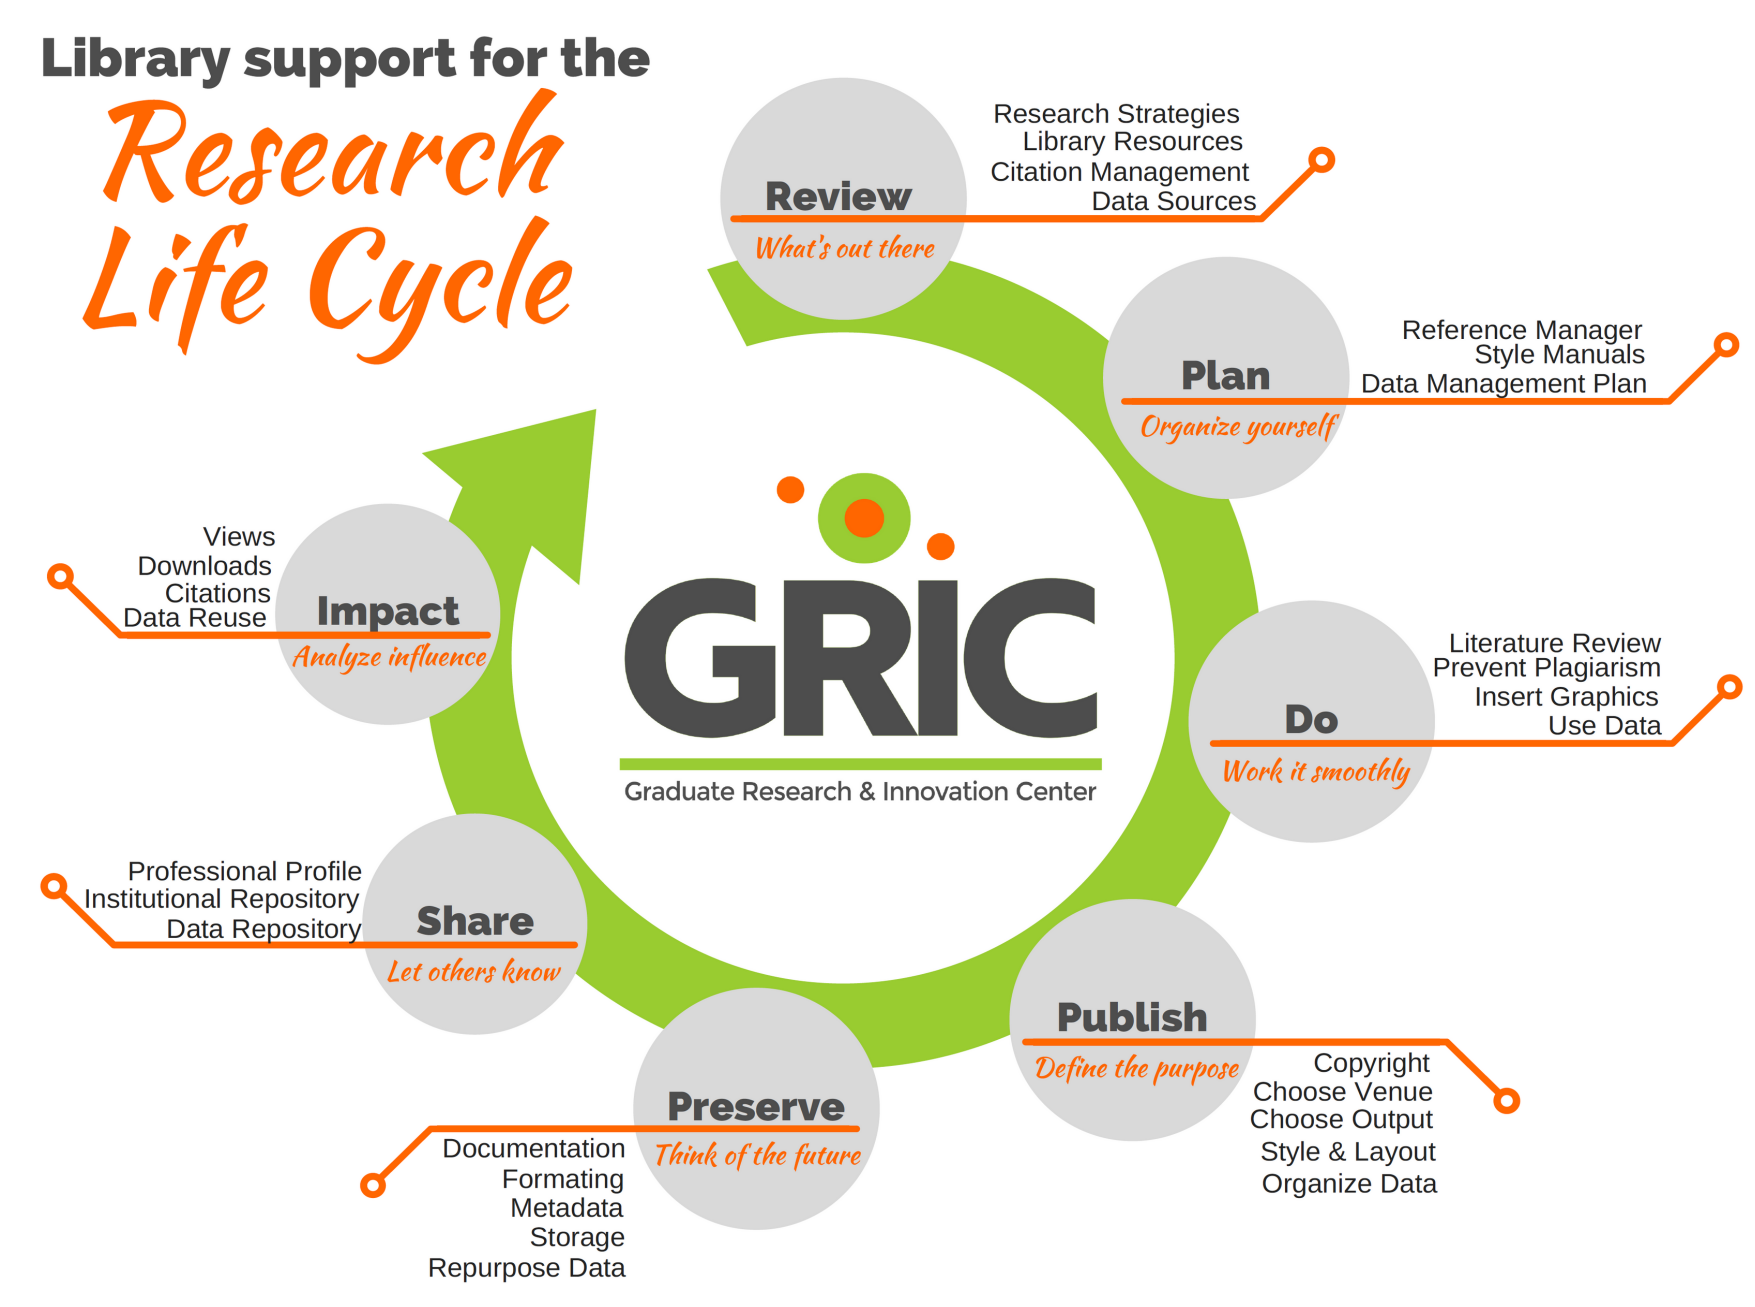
Library support for the
Research Life Cycle

Review
What's out there
Research Strategies
Library Resources
Citation Management
Data Sources

Plan
Organize yourself
Reference Manager
Style Manuals
Data Management Plan

Do
Work it smoothly
Literature Review
Prevent Plagiarism
Insert Graphics
Use Data

Publish
Define the purpose
Copyright
Choose Venue
Choose Output
Style & Layout
Organize Data

Preserve
Think of the future
Documentation
Formating
Metadata
Storage
Repurpose Data

Share
Let others know
Professional Profile
Institutional Repository
Data Repository

Impact
Analyze influence
Views
Downloads
Citations
Data Reuse

GRIC
Graduate Research & Innovation Center